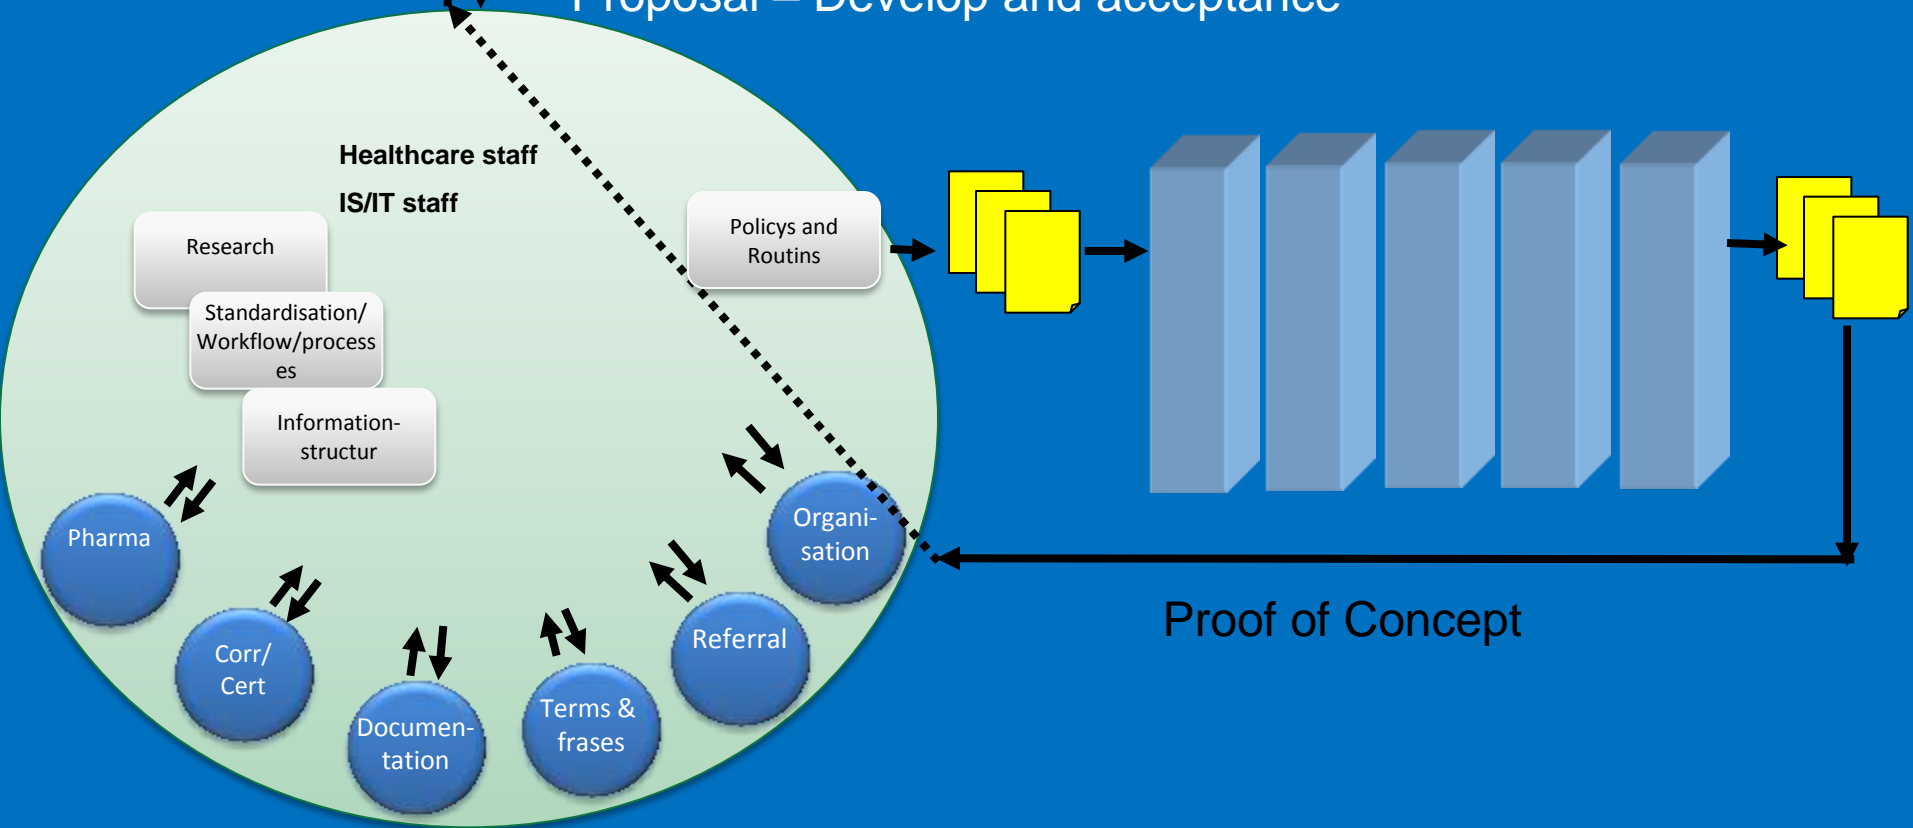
Proposal – Develop and acceptance

Healthcare staff

IS/IT staff

Research

Standardisation/ Workflow/process es

Information-structur

Policys and Routins

Pharma

Corr/ Cert

Documen-tation

Terms & frases

Referral

Organi-sation

Proof of Concept